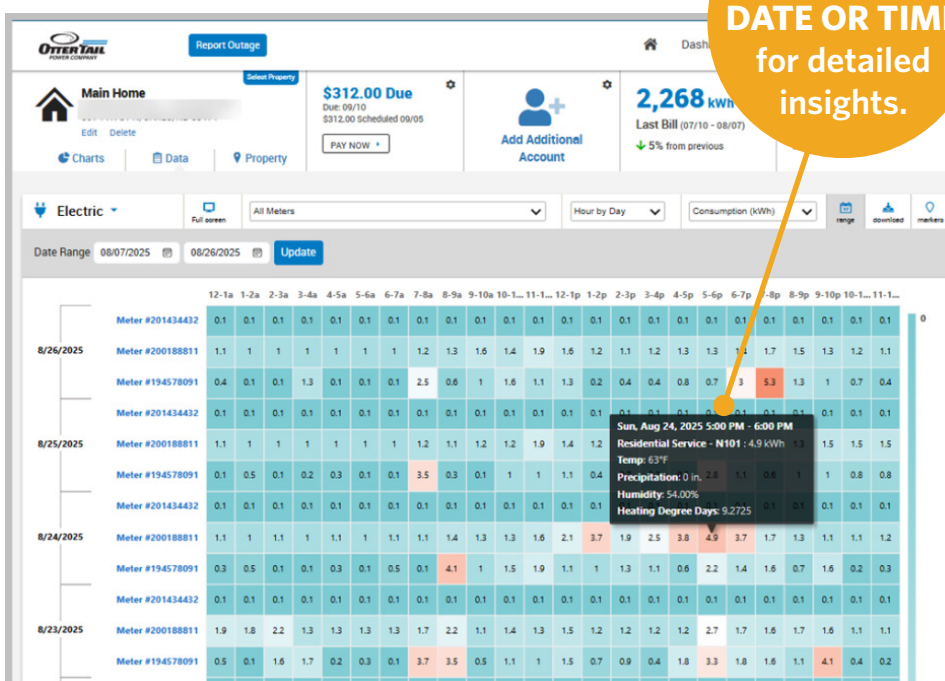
DATE OR TIM
for detailed
insights.

OTTER TAIL POWER COMPANY

Report Outage

Dash

Select Property

Main Home

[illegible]

Edit Delete

Charts Data Property

$312.00 Due
Due: 09/10
$312.00 Scheduled 09/05

PAY NOW

Add Additional Account

2,268 kWh
Last Bill (07/10 - 08/07)
5% from previous

Electric

Full screen

All Meters

Hour by Day

Consumption (kWh)

range download markers

Date Range 08/07/2025 08/26/2025 Update

| | | 12-1a | 1-2a | 2-3a | 3-4a | 4-5a | 5-6a | 6-7a | 7-8a | 8-9a | 9-10a | 10-1... | 11-1... | 12-1p | 1-2p | 2-3p | 3-4p | 4-5p | 5-6p | 6-7p | 7-8p | 8-9p | 9-10p | 10-1... | 11-1... |
|---|---|---|---|---|---|---|---|---|---|---|---|---|---|---|---|---|---|---|---|---|---|---|---|---|---|
| | Meter #201434432 | 0.1 | 0.1 | 0.1 | 0.1 | 0.1 | 0.1 | 0.1 | 0.1 | 0.1 | 0.1 | 0.1 | 0.1 | 0.1 | 0.1 | 0.1 | 0.1 | 0.1 | 0.1 | 0.1 | 0.1 | 0.1 | 0.1 | 0.1 | 0.1 |
| 8/26/2025 | Meter #200188811 | 1.1 | 1 | 1 | 1 | 1 | 1 | 1 | 1.2 | 1.3 | 1.6 | 1.4 | 1.9 | 1.6 | 1.2 | 1.1 | 1.2 | 1.3 | 1.3 | 1.4 | 1.7 | 1.5 | 1.3 | 1.2 | 1.1 |
| | Meter #194578091 | 0.4 | 0.1 | 0.1 | 1.3 | 0.1 | 0.1 | 0.1 | 2.5 | 0.6 | 1 | 1.6 | 1.1 | 1.3 | 0.2 | 0.4 | 0.4 | 0.8 | 0.7 | 3 | 5.3 | 1.3 | 1 | 0.7 | 0.4 |
| | Meter #201434432 | 0.1 | 0.1 | 0.1 | 0.1 | 0.1 | 0.1 | 0.1 | 0.1 | 0.1 | 0.1 | 0.1 | 0.1 | 0.1 | 0.1 | | | | | | | | 0.1 | 0.1 | 0.1 |
| 8/25/2025 | Meter #200188811 | 1.1 | 1.1 | 1 | 1.1 | 1 | 1 | 1 | 1.2 | 1.1 | 1.2 | 1.2 | 1.9 | 1.4 | 1.2 | | | | | | | | 1.5 | 1.5 | 1.5 |
| | Meter #194578091 | 0.1 | 0.5 | 0.1 | 0.2 | 0.3 | 0.1 | 0.1 | 3.5 | 0.3 | 0.1 | 1 | 1 | 1.1 | 0.4 | | | | 2.8 | 1.1 | 0.6 | 1 | 1 | 0.8 | 0.8 |
| | Meter #201434432 | 0.1 | 0.1 | 0.1 | 0.1 | 0.1 | 0.1 | 0.1 | 0.1 | 0.1 | 0.1 | 0.1 | 0.1 | 0.1 | 0.1 | | | | | | 0.1 | 0.1 | 0.1 | 0.1 | 0.1 |
| 8/24/2025 | Meter #200188811 | 1.1 | 1 | 1.1 | 1 | 1.1 | 1 | 1.1 | 1.1 | 1.4 | 1.3 | 1.3 | 1.6 | 2.1 | 3.7 | 1.9 | 2.5 | 3.8 | 4.9 | 3.7 | 1.7 | 1.3 | 1.1 | 1.1 | 1.2 |
| | Meter #194578091 | 0.3 | 0.5 | 0.1 | 0.1 | 0.3 | 0.1 | 0.5 | 0.1 | 4.1 | 1 | 1.5 | 1.9 | 1.1 | 1 | 1.3 | 1.1 | 0.6 | 2.2 | 1.4 | 1.6 | 0.7 | 1.6 | 0.2 | 0.3 |
| | Meter #201434432 | 0.1 | 0.1 | 0.1 | 0.1 | 0.1 | 0.1 | 0.1 | 0.1 | 0.1 | 0.1 | 0.1 | 0.1 | 0.1 | 0.1 | 0.1 | 0.1 | 0.1 | 0.1 | 0.1 | 0.1 | 0.1 | 0.1 | 0.1 | 0.1 |
| 8/23/2025 | Meter #200188811 | 1.9 | 1.8 | 2.2 | 1.3 | 1.3 | 1.3 | 1.3 | 1.7 | 2.2 | 1.1 | 1.4 | 1.3 | 1.5 | 1.2 | 1.2 | 1.2 | 1.2 | 2.7 | 1.7 | 1.6 | 1.7 | 1.6 | 1.1 | 1.1 |
| | Meter #194578091 | 0.5 | 0.1 | 1.6 | 1.7 | 0.2 | 0.3 | 0.1 | 3.7 | 3.5 | 0.5 | 1.1 | 1 | 1.5 | 0.7 | 0.9 | 0.4 | 1.8 | 3.3 | 1.8 | 1.6 | 1.1 | 4.1 | 0.4 | 0.2 |

0

Sun, Aug 24, 2025 5:00 PM - 6:00 PM
Residential Service - N101 : 4.9 kWh
Temp: 63°F
Precipitation: 0 in.
Humidity: 54.00%
Heating Degree Days: 9.2725